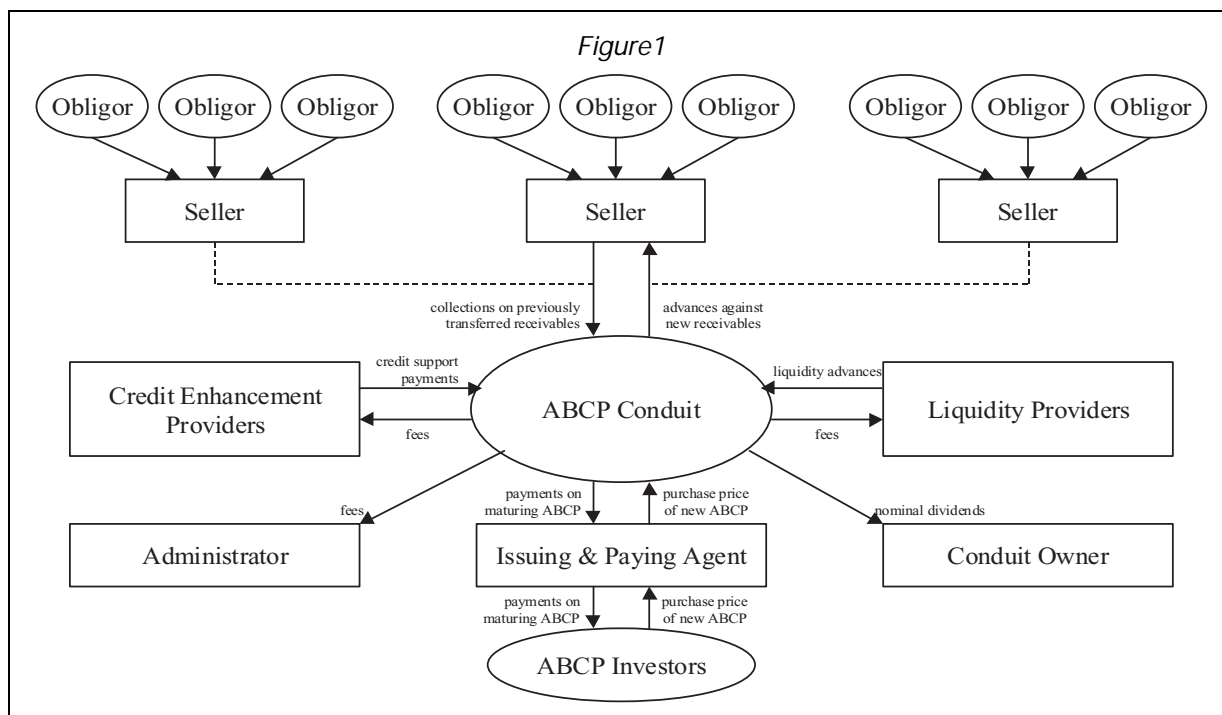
Figure1

Obligor
Obligor
Obligor
Obligor
Obligor
Obligor
Obligor
Obligor
Obligor

Seller
Seller
Seller

collections on previously transferred receivables
advances against new receivables

credit support payments
Credit Enhancement Providers
fees

ABCP Conduit

liquidity advances
Liquidity Providers
fees

fees
Administrator

payments on maturing ABCP
purchase price of new ABCP
Issuing & Paying Agent
payments on maturing ABCP
purchase price of new ABCP

nominal dividends
Conduit Owner

ABCP Investors